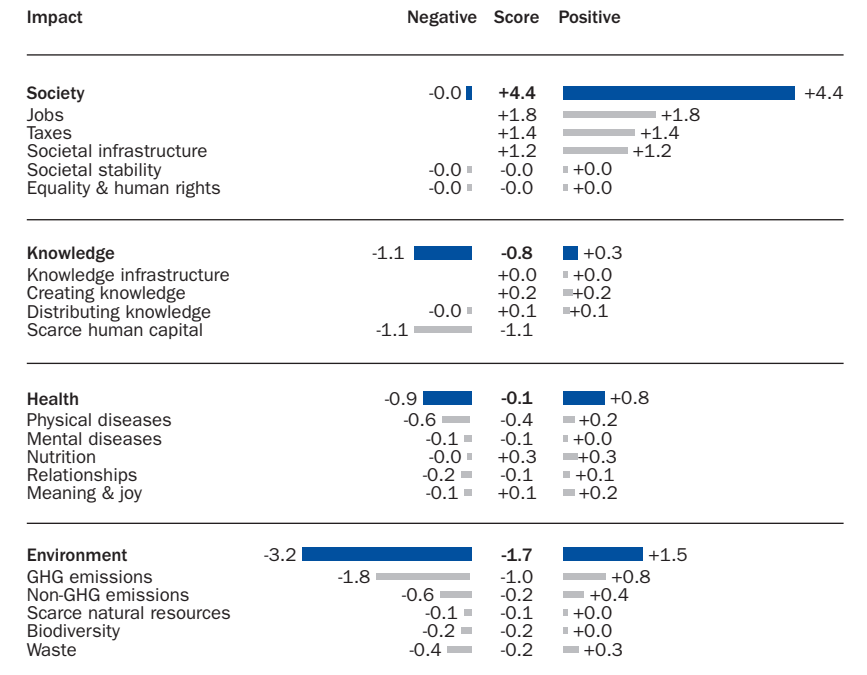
| Impact | Negative | Score | Positive |
|---|---|---|---|
| **Society** | -0.0 | **+4.4** | +4.4 |
| Jobs | | +1.8 | +1.8 |
| Taxes | | +1.4 | +1.4 |
| Societal infrastructure | | +1.2 | +1.2 |
| Societal stability | -0.0 | -0.0 | +0.0 |
| Equality & human rights | -0.0 | -0.0 | +0.0 |
| **Knowledge** | -1.1 | **-0.8** | +0.3 |
| Knowledge infrastructure | | +0.0 | +0.0 |
| Creating knowledge | | +0.2 | +0.2 |
| Distributing knowledge | -0.0 | +0.1 | +0.1 |
| Scarce human capital | -1.1 | -1.1 | |
| **Health** | -0.9 | **-0.1** | +0.8 |
| Physical diseases | -0.6 | -0.4 | +0.2 |
| Mental diseases | -0.1 | -0.1 | +0.0 |
| Nutrition | -0.0 | +0.3 | +0.3 |
| Relationships | -0.2 | -0.1 | +0.1 |
| Meaning & joy | -0.1 | +0.1 | +0.2 |
| **Environment** | -3.2 | **-1.7** | +1.5 |
| GHG emissions | -1.8 | -1.0 | +0.8 |
| Non-GHG emissions | -0.6 | -0.2 | +0.4 |
| Scarce natural resources | -0.1 | -0.1 | +0.0 |
| Biodiversity | -0.2 | -0.2 | +0.0 |
| Waste | -0.4 | -0.2 | +0.3 |